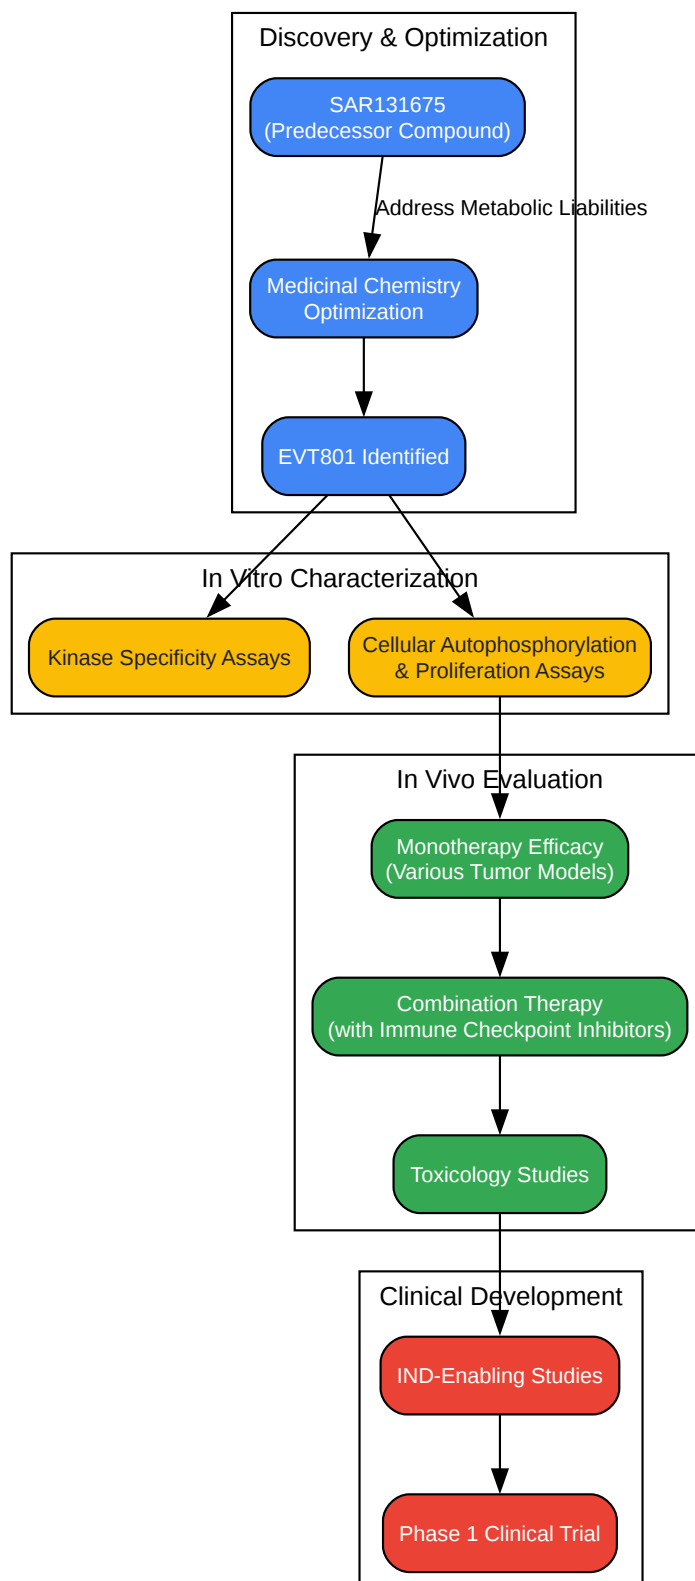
Discovery & Optimization

SAR131675
(Predecessor Compound)

Address Metabolic Liabilities

Medicinal Chemistry Optimization

EVT801 Identified

In Vitro Characterization

Kinase Specificity Assays

Cellular Autophosphorylation & Proliferation Assays

In Vivo Evaluation

Monotherapy Efficacy
(Various Tumor Models)

Combination Therapy
(with Immune Checkpoint Inhibitors)

Toxicology Studies

Clinical Development

IND-Enabling Studies

Phase 1 Clinical Trial